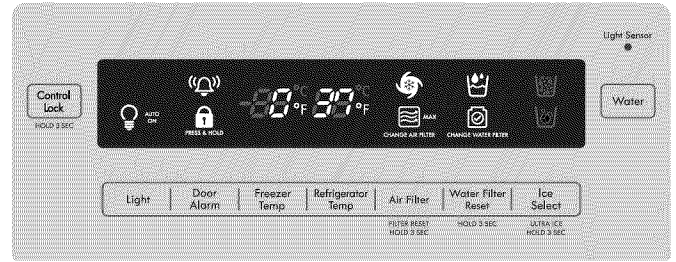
Light Sensor

Control Lock
HOLD 3 SEC

AUTO ON

PRESS & HOLD

-0°F 37°F

°C

°C

MAX

CHANGE AIR FILTER

CHANGE WATER FILTER

Water

| Light | Door Alarm | Freezer Temp | Refrigerator Temp | Air Filter | Water Filter Reset | Ice Select |
|---|---|---|---|---|---|---|
| | | | | FILTER RESET HOLD 3 SEC | HOLD 3 SEC | ULTRA ICE HOLD 3 SEC |